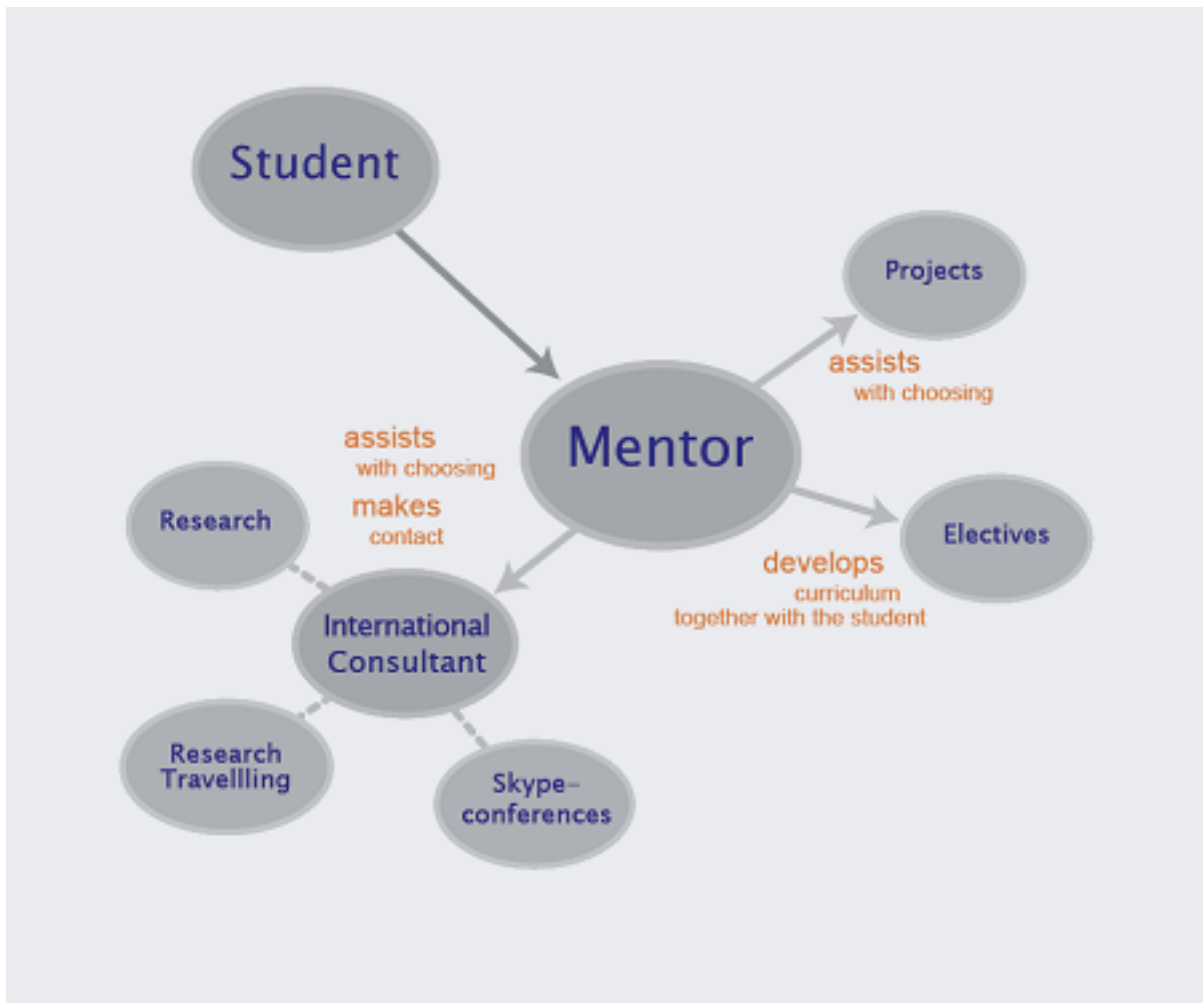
Student

Projects

assists
with choosing

Mentor

assists
with choosing
makes
contact

Research

Electives

develops
curriculum
together with the student

International Consultant

Research Travellling

Skype-conferences